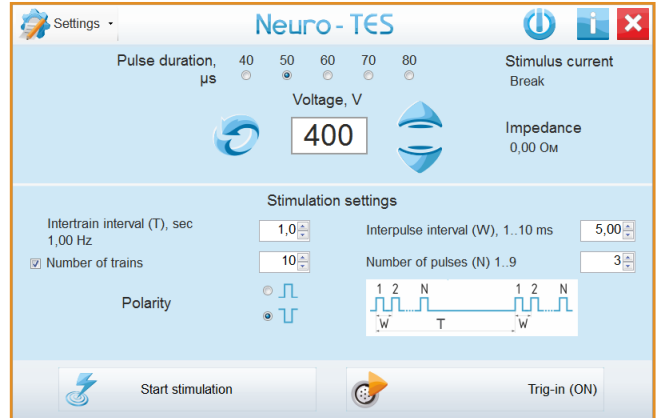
Settings

Neuro - TES

Pulse duration, μs
40 50 60 70 80

Stimulus current
Break

Voltage, V
400

Impedance
0,00 Ом

Stimulation settings

Intertrain interval (T), sec
1,00 Hz
1,0

Interpulse interval (W), 1..10 ms
5,00

Number of trains
10

Number of pulses (N) 1..9
3

Polarity

1 2 N 1 2 N
W T W

Start stimulation

Trig-in (ON)